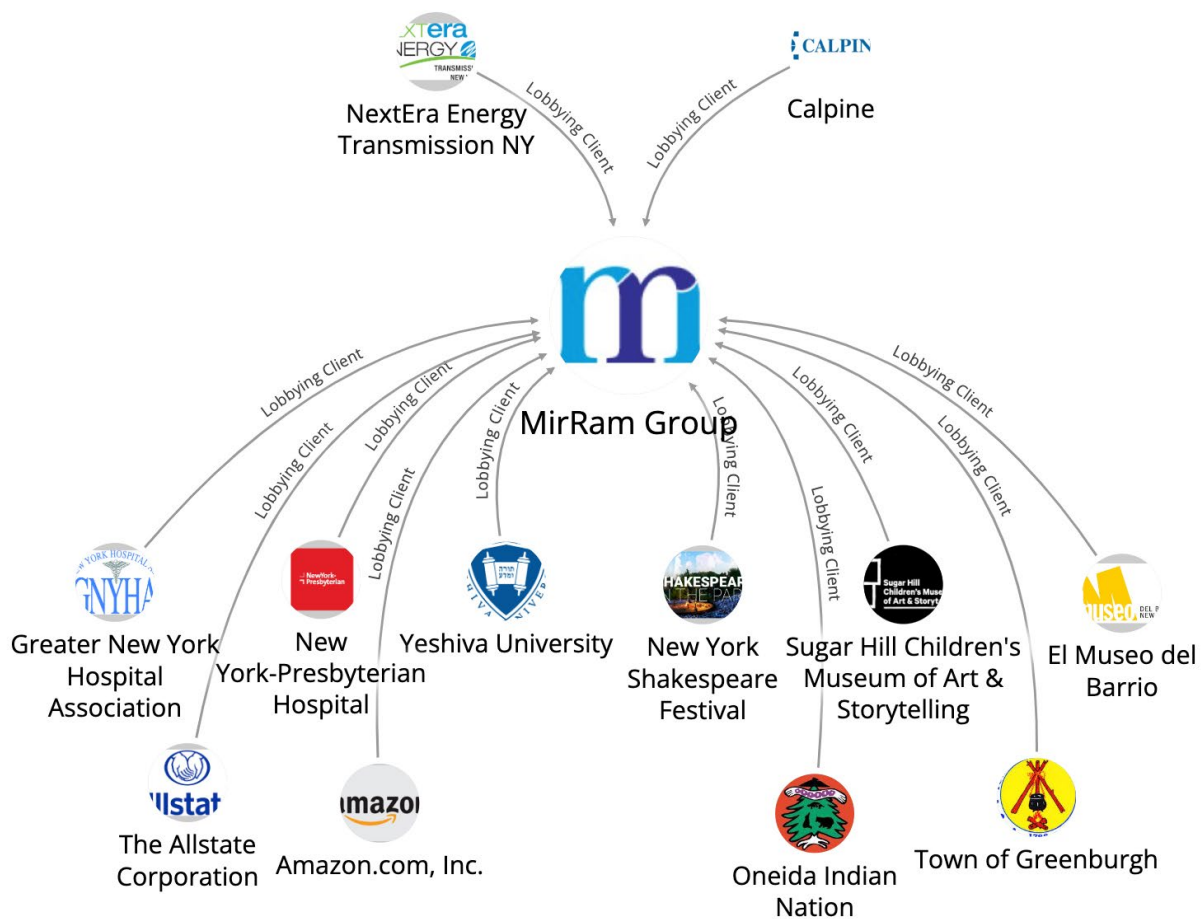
XTera
ENERGY
TRANSMISS
NEW

NextEra Energy Transmission NY

Lobbying Client

CALPIN

Calpine

Lobbying Client

MirRam Group

Lobbying Client
Lobbying Client
Lobbying Client
Lobbying Client
Lobbying Client
Lobbying Client
Lobbying Client
Lobbying Client
Lobbying Client
Lobbying Client

NEW YORK HOSPITAL
GNYHA

Greater New York Hospital Association

NewYork-Presbyterian

New York-Presbyterian Hospital

Yeshiva University

HAKESPEAR
IN THE PAR

New York Shakespeare Festival

Sugar Hill Children's Museum of Art & Storyt

Sugar Hill Children's Museum of Art & Storytelling

museo DEL NEW

El Museo del Barrio

llstat

The Allstate Corporation

amazon

Amazon.com, Inc.

Oneida Indian Nation

Town of Greenburgh